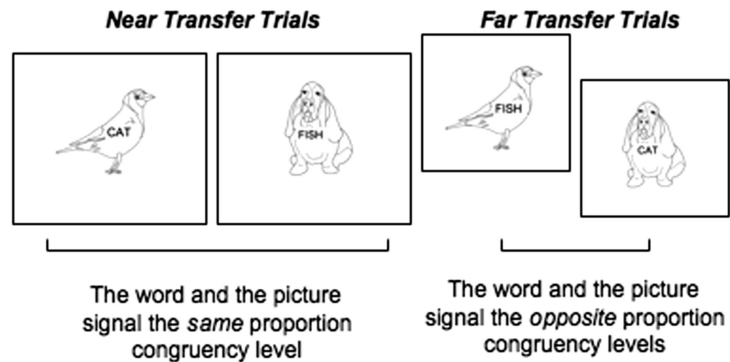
Near Transfer Trials

Far Transfer Trials

CAT

FISH

FISH

CAT

The word and the picture signal the same proportion congruency level

The word and the picture signal the opposite proportion congruency levels